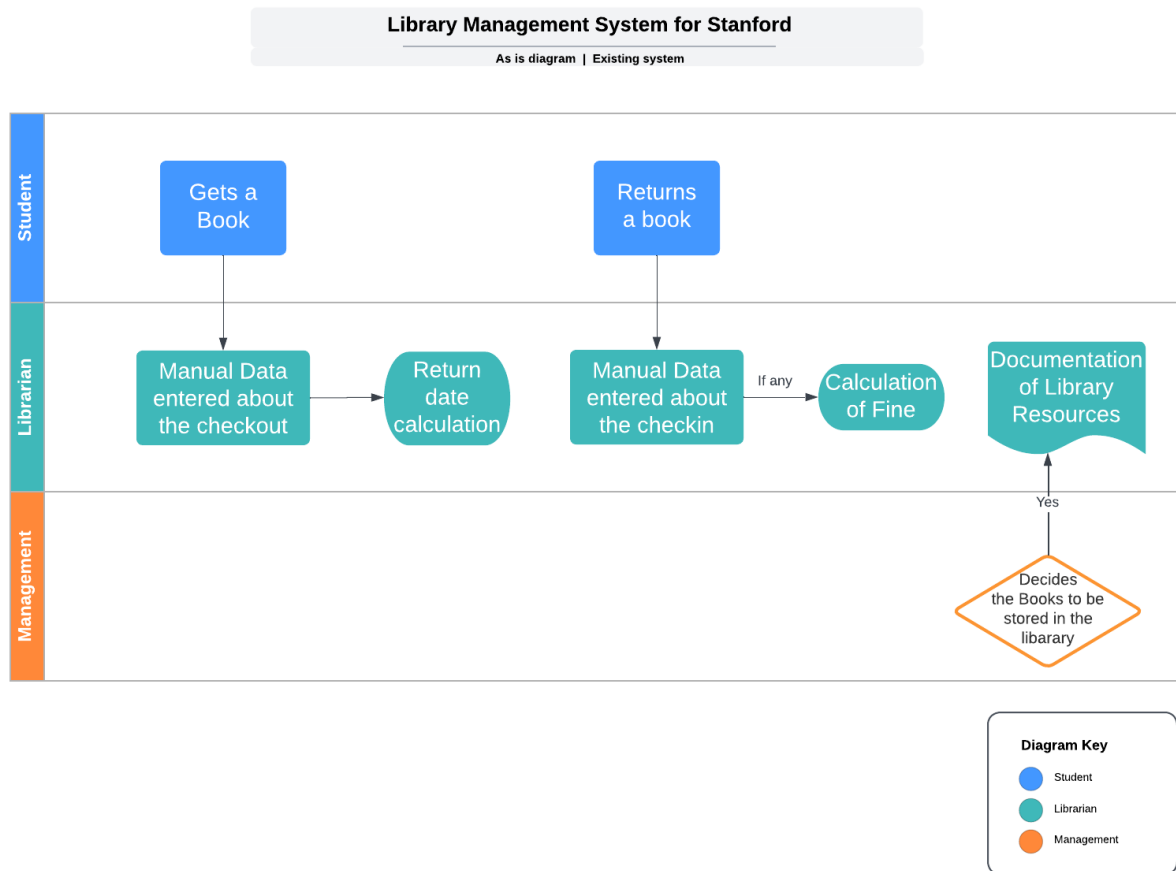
Library Management System for Stanford

As is diagram | Existing system

Student

Gets a Book

Returns a book

Librarian

Manual Data entered about the checkout

Return date calculation

Manual Data entered about the checkin

If any

Calculation of Fine

Documentation of Library Resources

Yes

Management

Decides the Books to be stored in the libarary

Diagram Key

Student

Librarian

Management